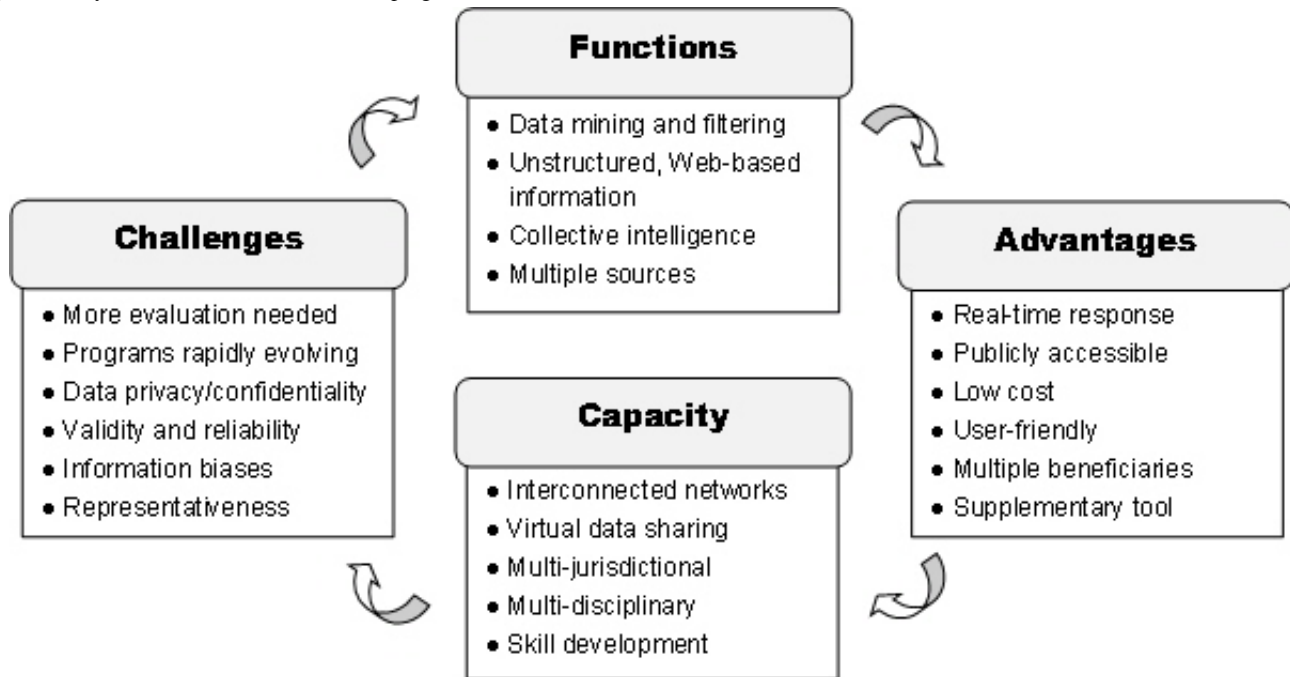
Functions
- Data mining and filtering
- Unstructured, Web-based information
- Collective intelligence
- Multiple sources

Advantages
- Real-time response
- Publicly accessible
- Low cost
- User-friendly
- Multiple beneficiaries
- Supplementary tool

Capacity
- Interconnected networks
- Virtual data sharing
- Multi-jurisdictional
- Multi-disciplinary
- Skill development

Challenges
- More evaluation needed
- Programs rapidly evolving
- Data privacy/confidentiality
- Validity and reliability
- Information biases
- Representativeness